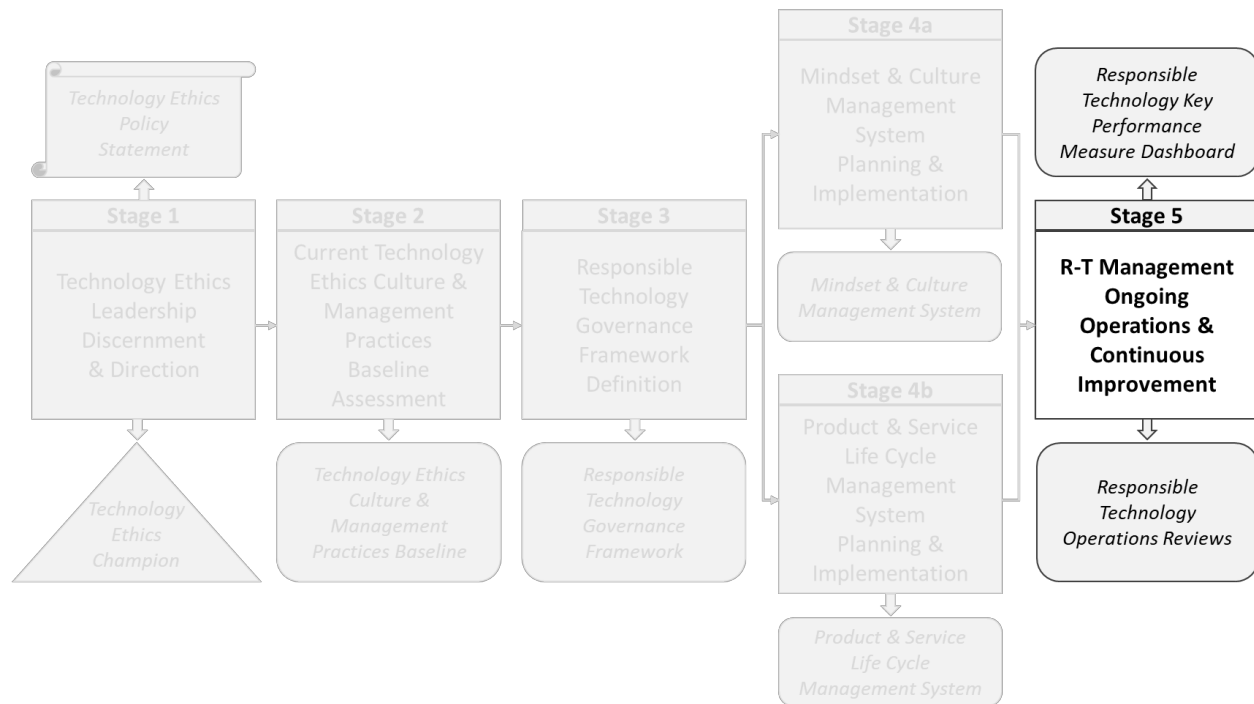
Technology Ethics Policy Statement

Stage 1

Technology Ethics Leadership Discernment & Direction

Technology Ethics Champion

Stage 2

Current Technology Ethics Culture & Management Practices Baseline Assessment

Technology Ethics Culture & Management Practices Baseline

Stage 3

Responsible Technology Governance Framework Definition

Responsible Technology Governance Framework

Stage 4a

Mindset & Culture Management System Planning & Implementation

Mindset & Culture Management System

Stage 4b

Product & Service Life Cycle Management System Planning & Implementation

Product & Service Life Cycle Management System

Responsible Technology Key Performance Measure Dashboard

Stage 5

R-T Management Ongoing Operations & Continuous Improvement

Responsible Technology Operations Reviews